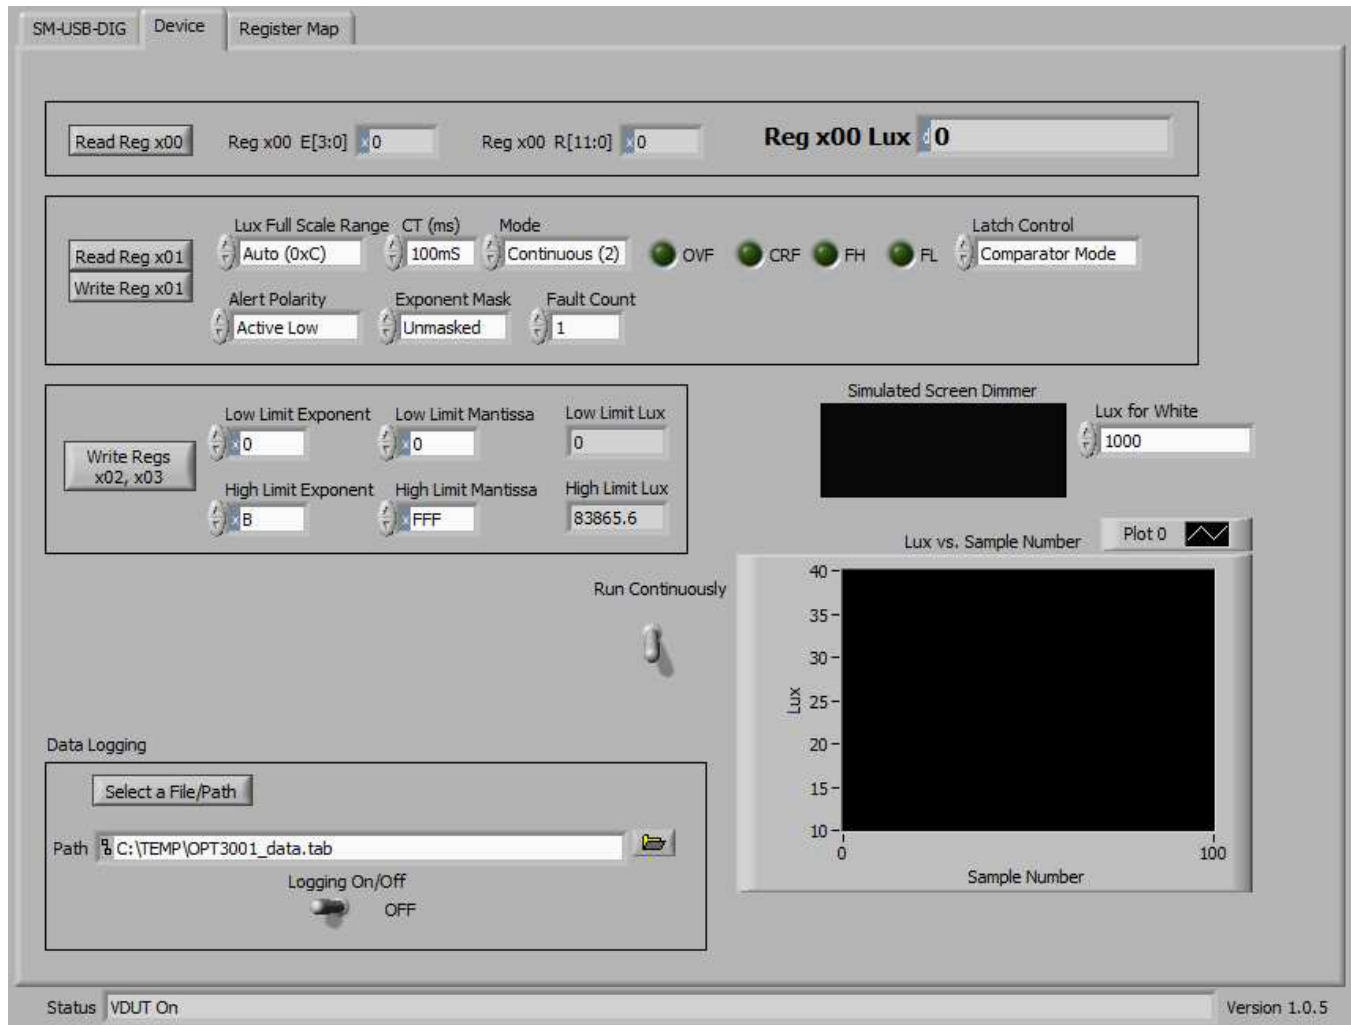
SM-USB-DIG Device Register Map

Read Reg x00 Reg x00 E[3:0] x 0 Reg x00 R[11:0] x 0 Reg x00 Lux d 0

Lux Full Scale Range CT (ms) Mode Latch Control
Read Reg x01 Auto (0xC) 100mS Continuous (2) OVF CRF FH FL Comparator Mode
Write Reg x01
Alert Polarity Exponent Mask Fault Count
Active Low Unmasked 1

Low Limit Exponent Low Limit Mantissa Low Limit Lux
Write Regs x02, x03 x 0 x 0 0
High Limit Exponent High Limit Mantissa High Limit Lux
x B x FFF 83865.6

Simulated Screen Dimmer
Lux for White
1000

Lux vs. Sample Number Plot 0

40
35
30
Lux 25
20
15
10
0 100
Sample Number

Run Continuously

Data Logging
Select a File/Path
Path C:\TEMP\OPT3001_data.tab
Logging On/Off
OFF

Status VDUT On Version 1.0.5